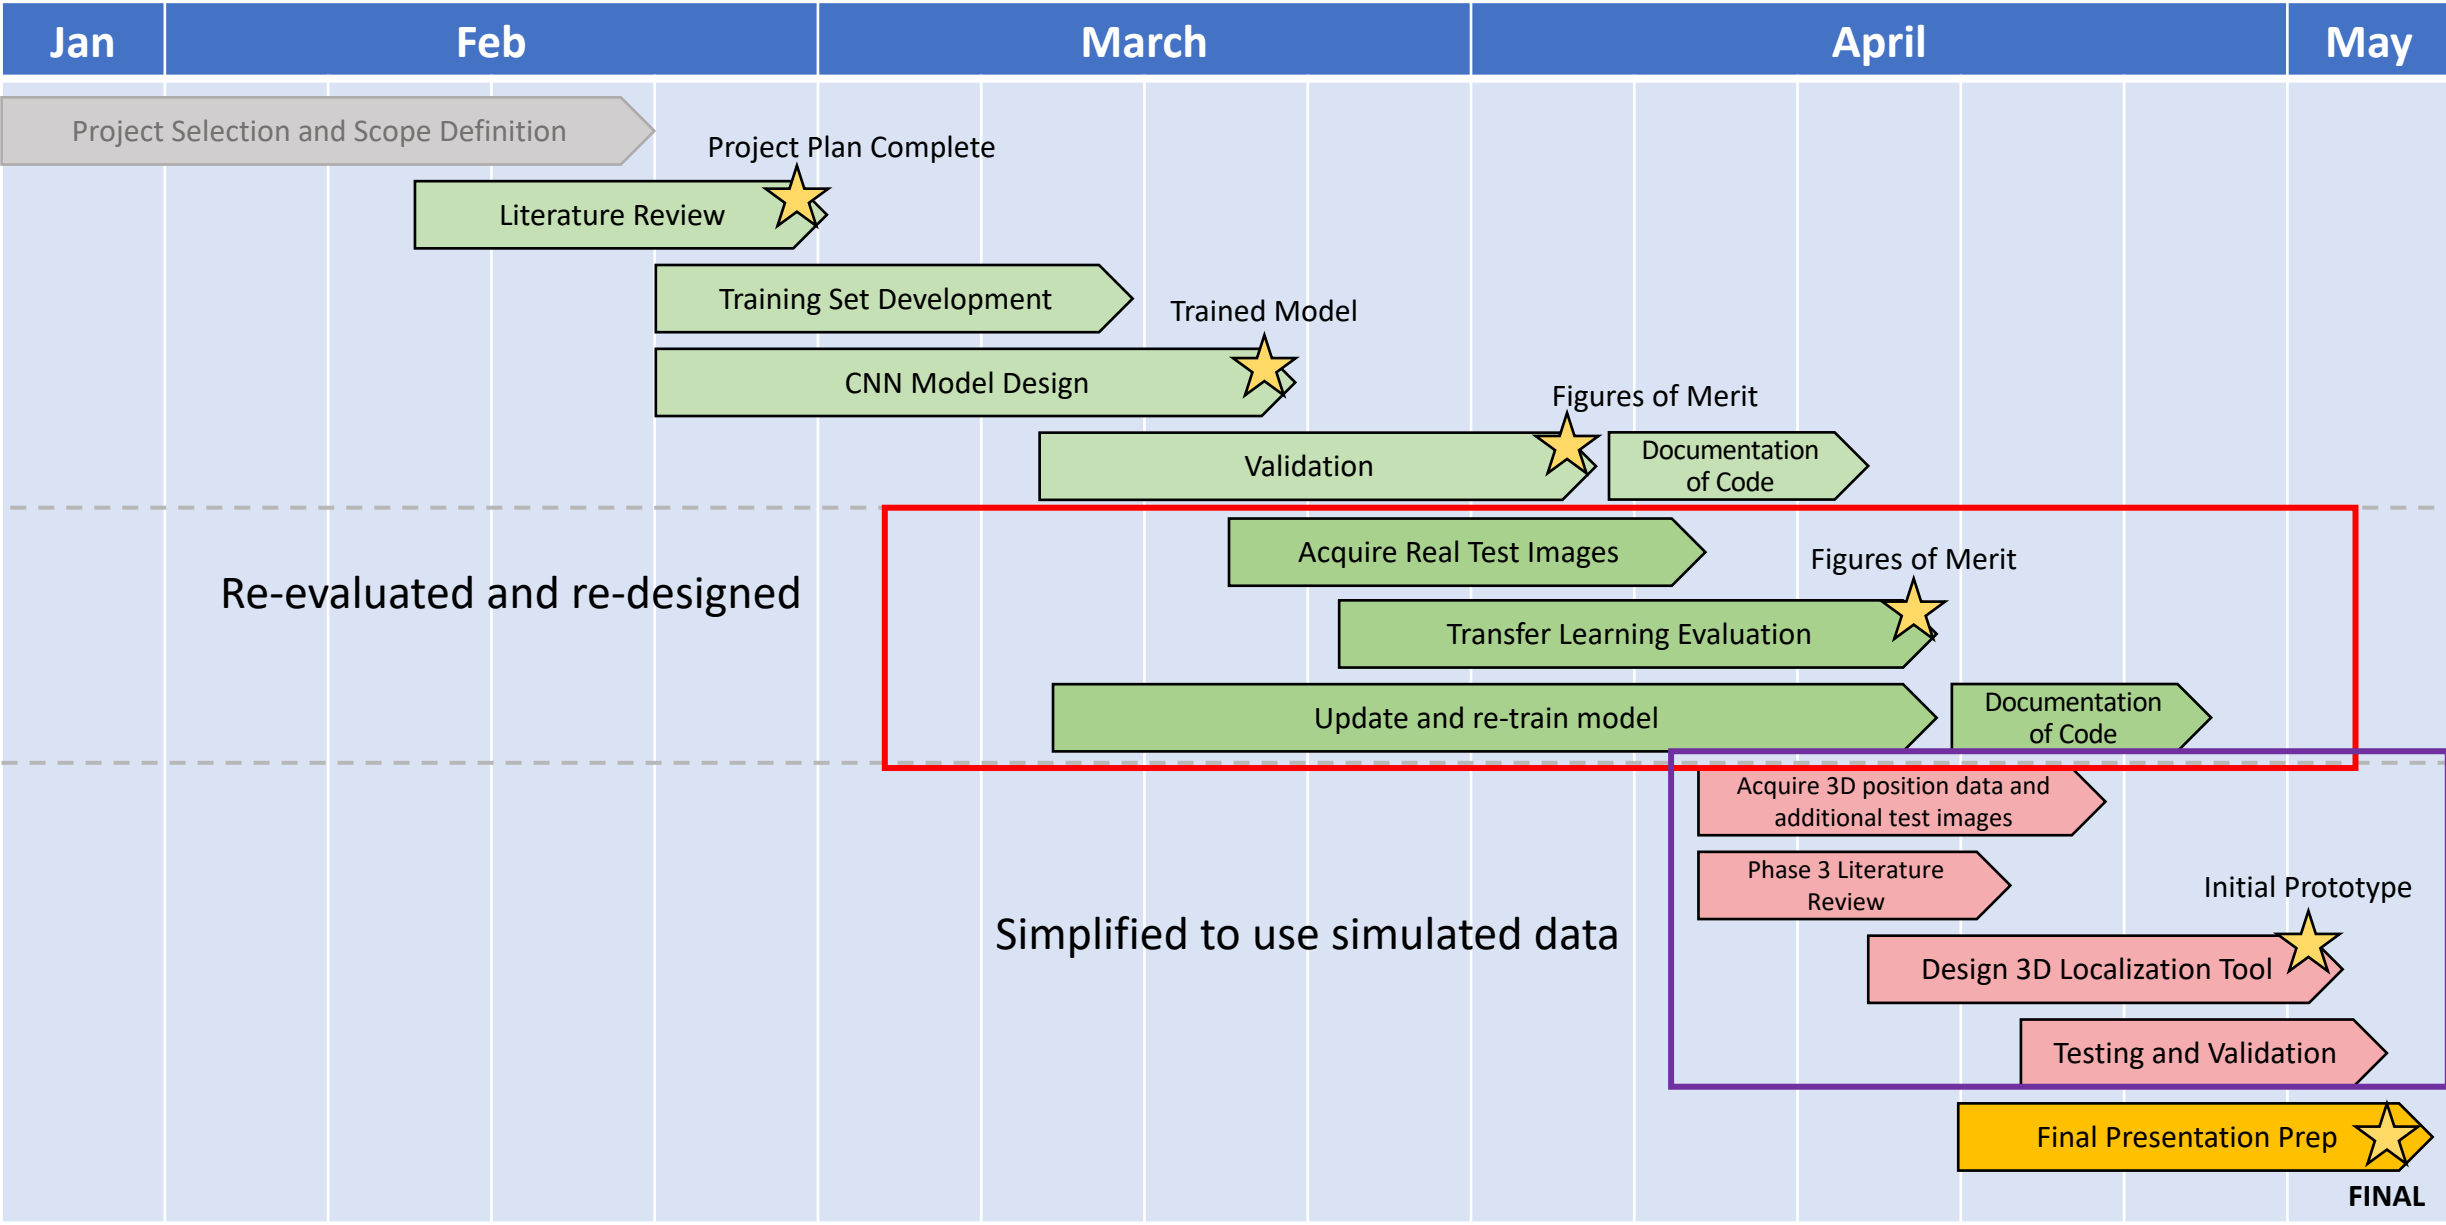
| Jan | Feb | March | April | May |
|---|---|---|---|---|

Project Selection and Scope Definition

Project Plan Complete

Literature Review

Training Set Development

Trained Model

CNN Model Design

Figures of Merit

Validation

Documentation of Code

Acquire Real Test Images

Figures of Merit

Re-evaluated and re-designed

Transfer Learning Evaluation

Update and re-train model

Documentation of Code

Acquire 3D position data and additional test images

Phase 3 Literature Review

Initial Prototype

Simplified to use simulated data

Design 3D Localization Tool

Testing and Validation

Final Presentation Prep

FINAL